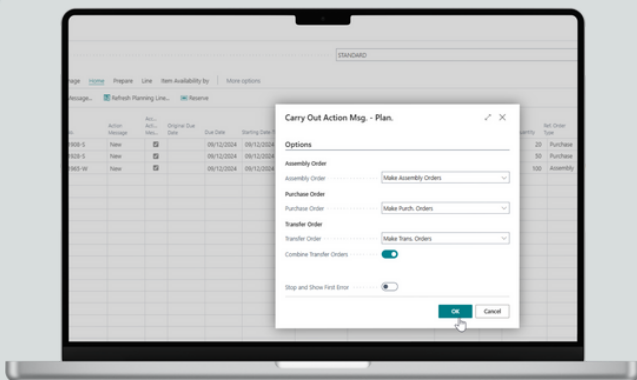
STANDARD

age Home Prepare Line Item Availability by | More options

Message... Refresh Planning Line... Reserve

| | Action Message | Acc. Action Mes. | Original Due Date | Due Date | Starting Date | | Quantity | Ref. Order Type |
|---|---|---|---|---|---|---|---|---|
| 1908-S | New | ☑ | | 09/12/2024 | 09/12/2024 | | 20 | Purchase |
| 1908-S | New | ☑ | | 09/12/2024 | 09/12/2024 | | 30 | Purchase |
| 1965-W | New | ☑ | | 09/12/2024 | 09/12/2024 | | 100 | Assembly |

Carry Out Action Msg. - Plan.

Options

Assembly Order

Assembly Order Make Assembly Orders

Purchase Order

Purchase Order Make Purch. Orders

Transfer Order

Transfer Order Make Trans. Orders

Combine Transfer Orders

Stop and Show First Error

OK Cancel